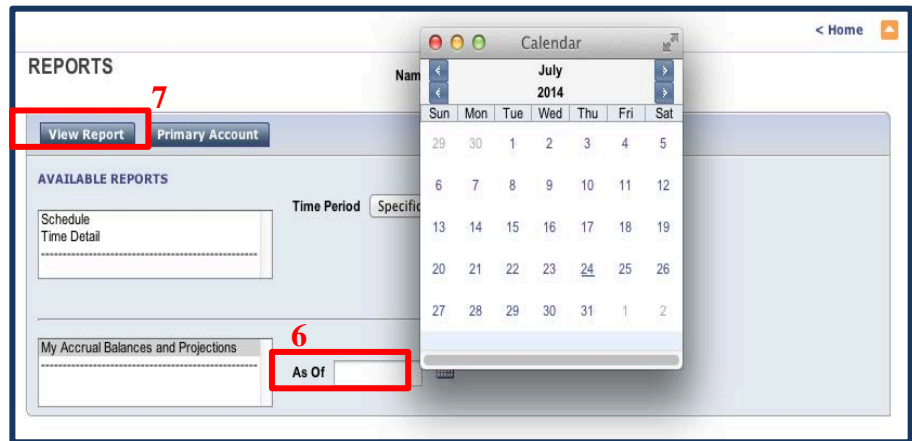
< Home

REPORTS

Nam

7

View Report Primary Account

AVAILABLE REPORTS

Schedule
Time Detail
------------------------------------

Time Period Specific

My Accrual Balances and Projections
------------------------------------

6

As Of

Calendar

July
2014

| Sun | Mon | Tue | Wed | Thu | Fri | Sat |
|---|---|---|---|---|---|---|
| 29 | 30 | 1 | 2 | 3 | 4 | 5 |
| 6 | 7 | 8 | 9 | 10 | 11 | 12 |
| 13 | 14 | 15 | 16 | 17 | 18 | 19 |
| 20 | 21 | 22 | 23 | 24 | 25 | 26 |
| 27 | 28 | 29 | 30 | 31 | 1 | 2 |